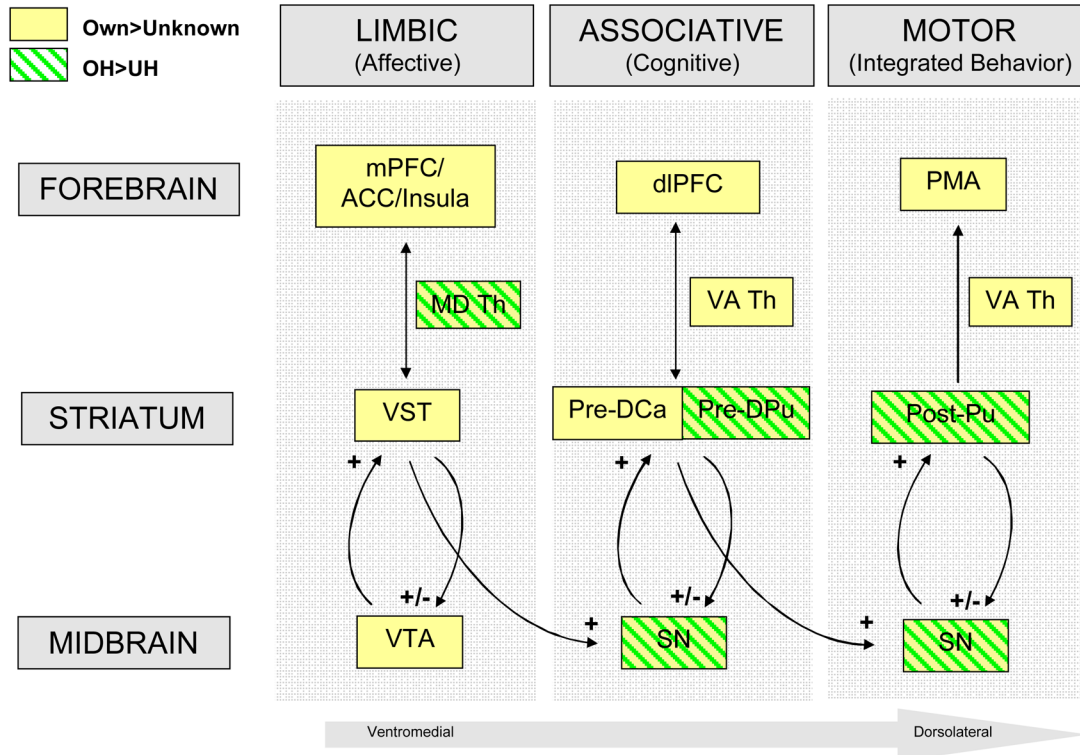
Own>Unknown
OH>UH

LIMBIC
(Affective)

ASSOCIATIVE
(Cognitive)

MOTOR
(Integrated Behavior)

FOREBRAIN

mPFC/ ACC/Insula

dlPFC

PMA

MD Th

VA Th

VA Th

STRIATUM

VST

Pre-DCa

Pre-DPu

Post-Pu

+

+/-

+

+

+/-

+

+

+/-

MIDBRAIN

VTA

SN

SN

Ventromedial

Dorsolateral